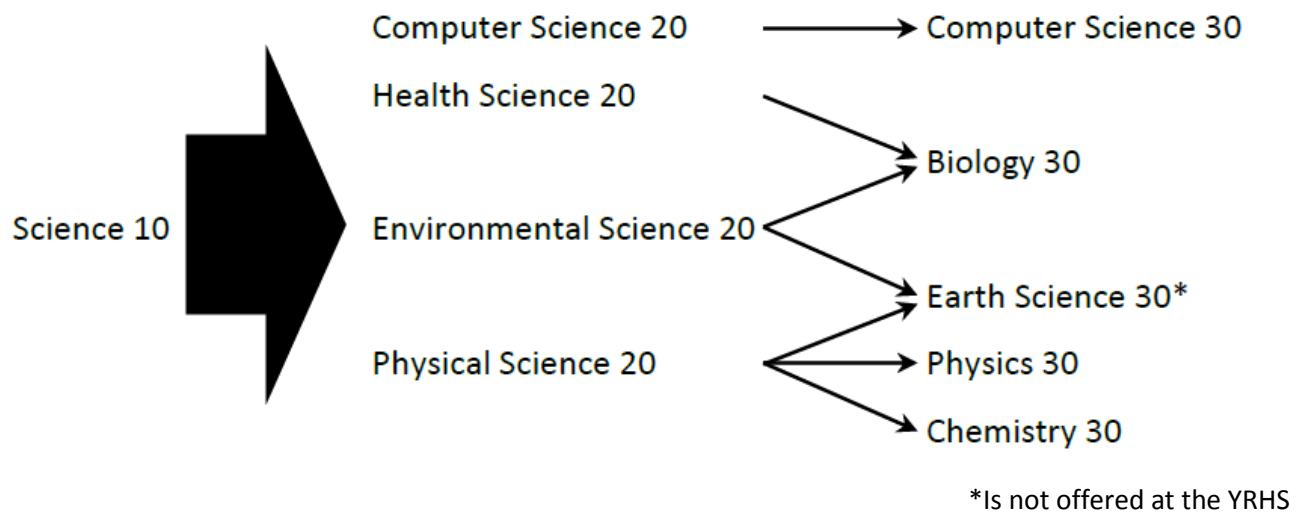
Science 10

Computer Science 20

Health Science 20

Environmental Science 20

Physical Science 20

Computer Science 30

Biology 30

Earth Science 30*

Physics 30

Chemistry 30

*Is not offered at the YRHS